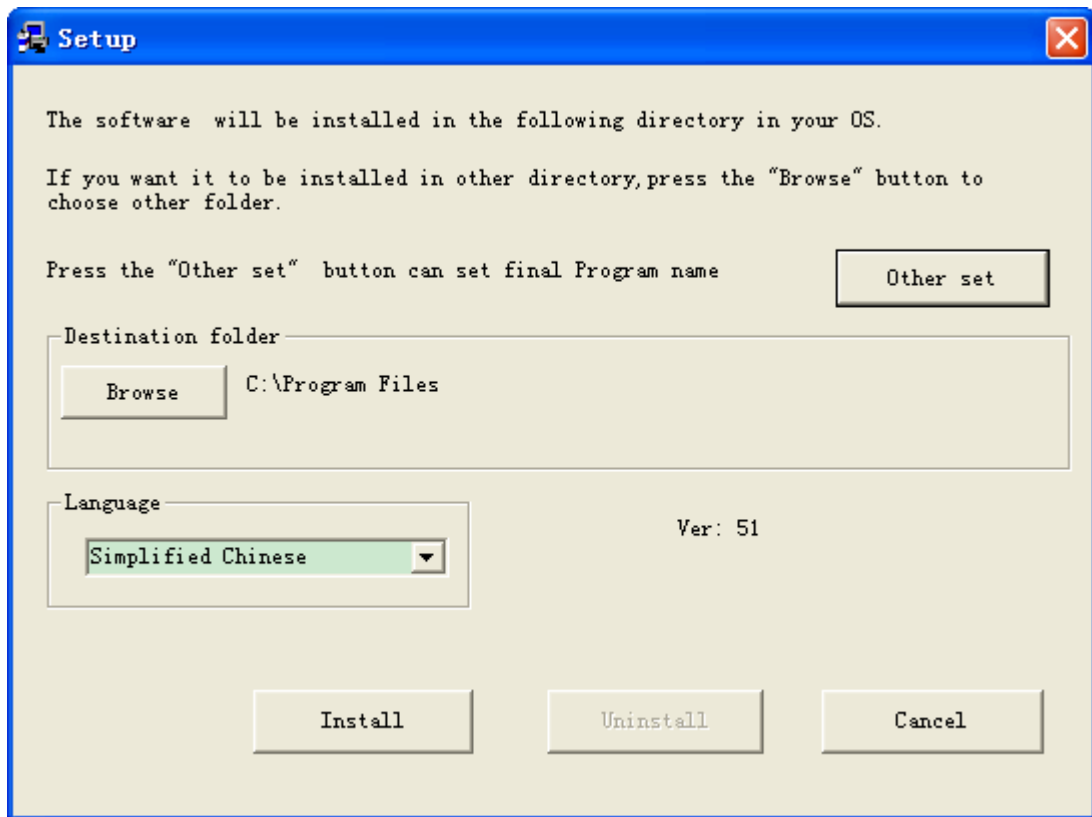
Setup

The software will be installed in the following directory in your OS.

If you want it to be installed in other directory, press the "Browse" button to choose other folder.

Press the "Other set" button can set final Program name

Other set

Destination folder

Browse

C:\Program Files

Language

Simplified Chinese

Ver: 51

Install

Uninstall

Cancel